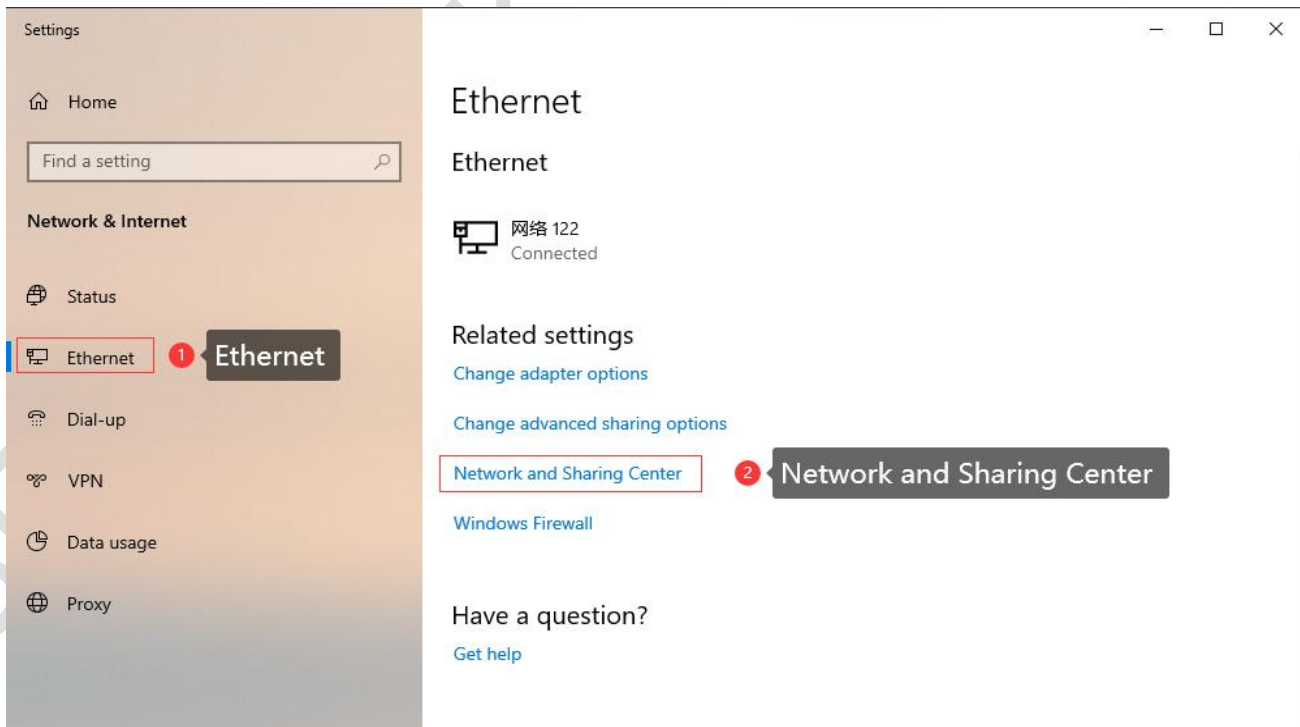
Settings

Home

Find a setting

Network & Internet

Status

Ethernet

1 Ethernet

Dial-up

VPN

Data usage

Proxy

Ethernet

Ethernet

网络 122
Connected

Related settings

Change adapter options

Change advanced sharing options

Network and Sharing Center

2 Network and Sharing Center

Windows Firewall

Have a question?

Get help